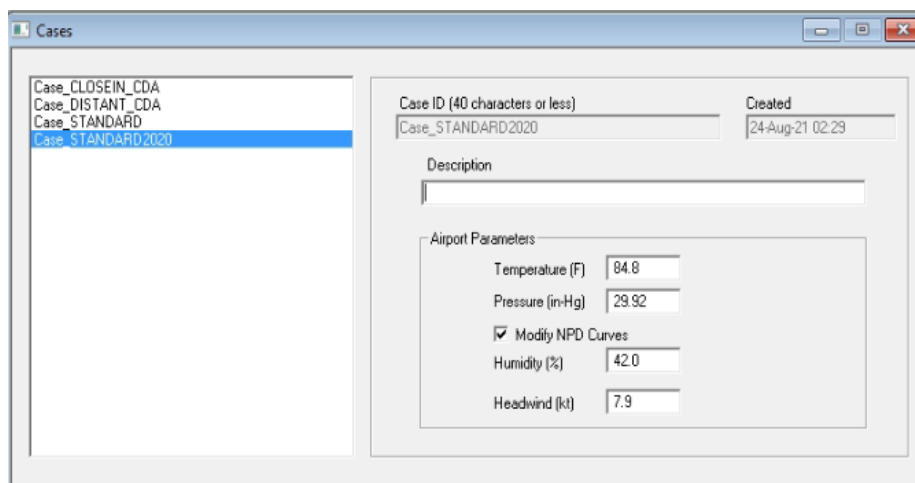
Cases

Case_CLOSEIN_CDA
Case_DISTANT_CDA
Case_STANDARD
Case_STANDARD2020

Case ID (40 characters or less)
Case_STANDARD2020

Created
24-Aug-21 02:29

Description

Airport Parameters

Temperature (F) 84.8

Pressure (in-Hg) 29.92

Modify NPD Curves

Humidity (%) 42.0

Headwind (kt) 7.9